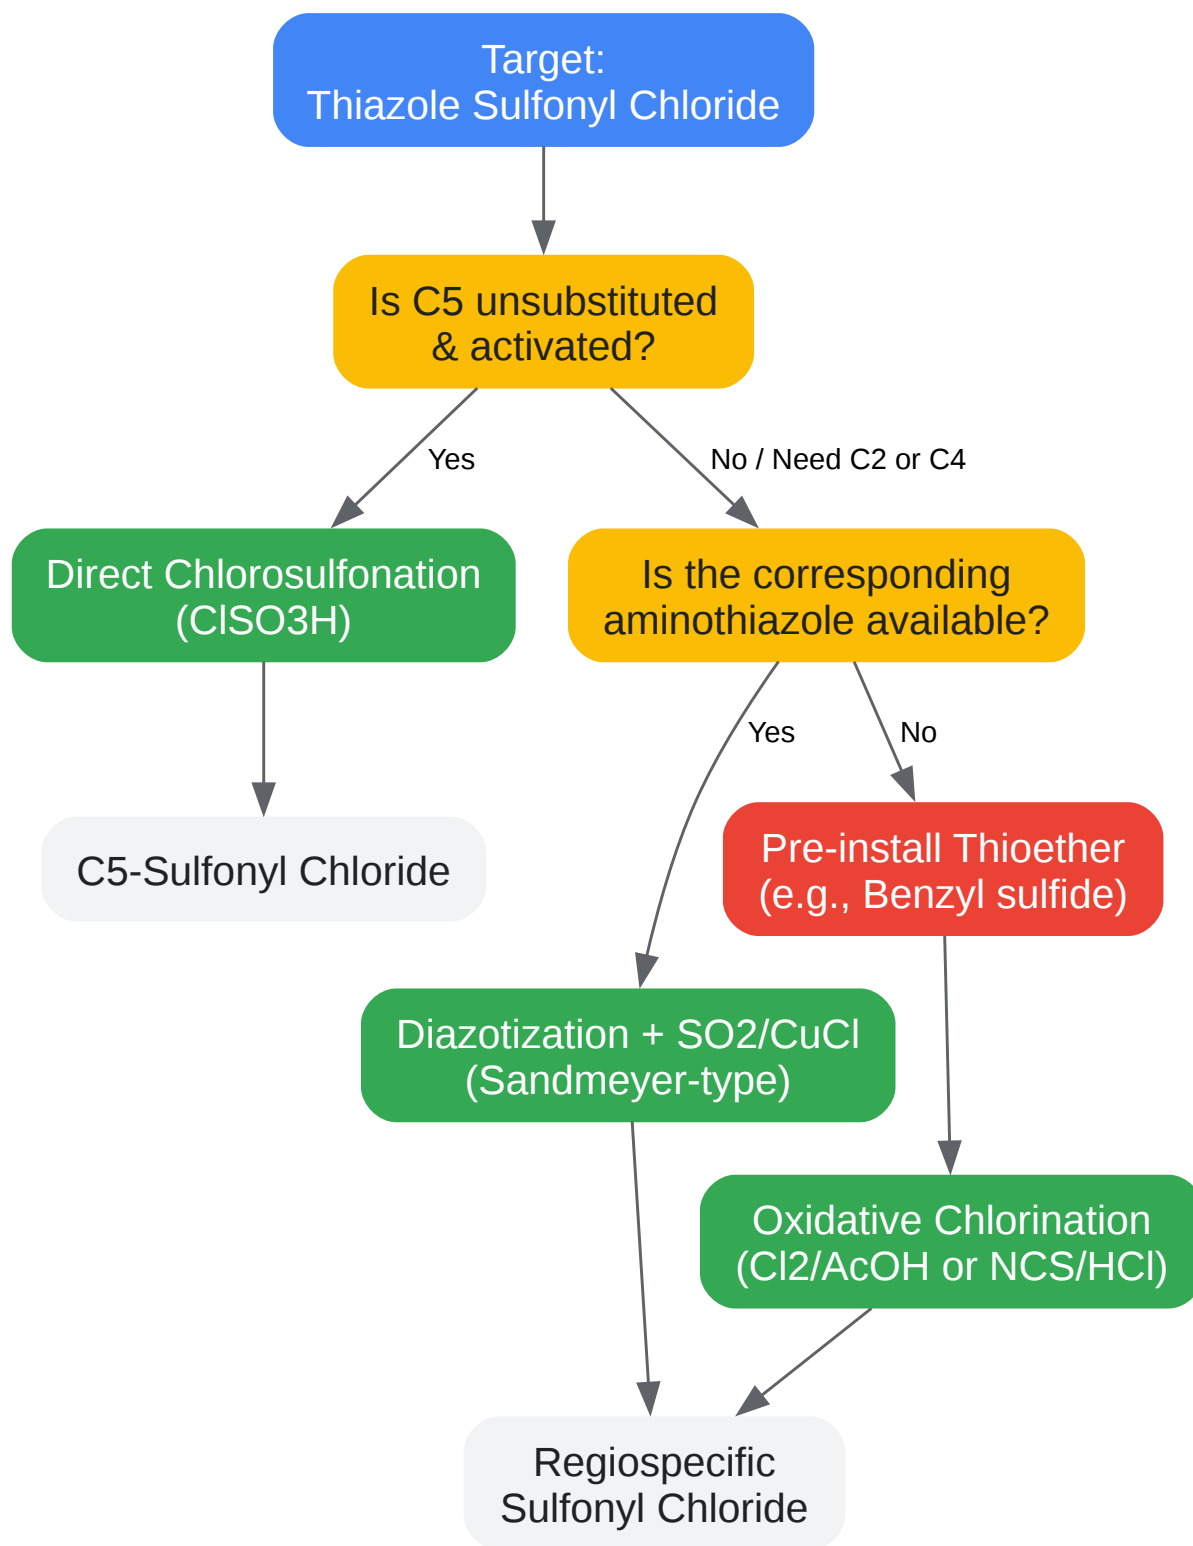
Target:
Thiazole Sulfonyl Chloride

Is C5 unsubstituted & activated?

Yes

No / Need C2 or C4

Direct Chlorosulfonation (ClSO3H)

Is the corresponding aminothiazole available?

C5-Sulfonyl Chloride

Yes

No

Pre-install Thioether (e.g., Benzyl sulfide)

Diazotization + SO2/CuCl (Sandmeyer-type)

Oxidative Chlorination (Cl2/AcOH or NCS/HCl)

Regiospecific Sulfonyl Chloride